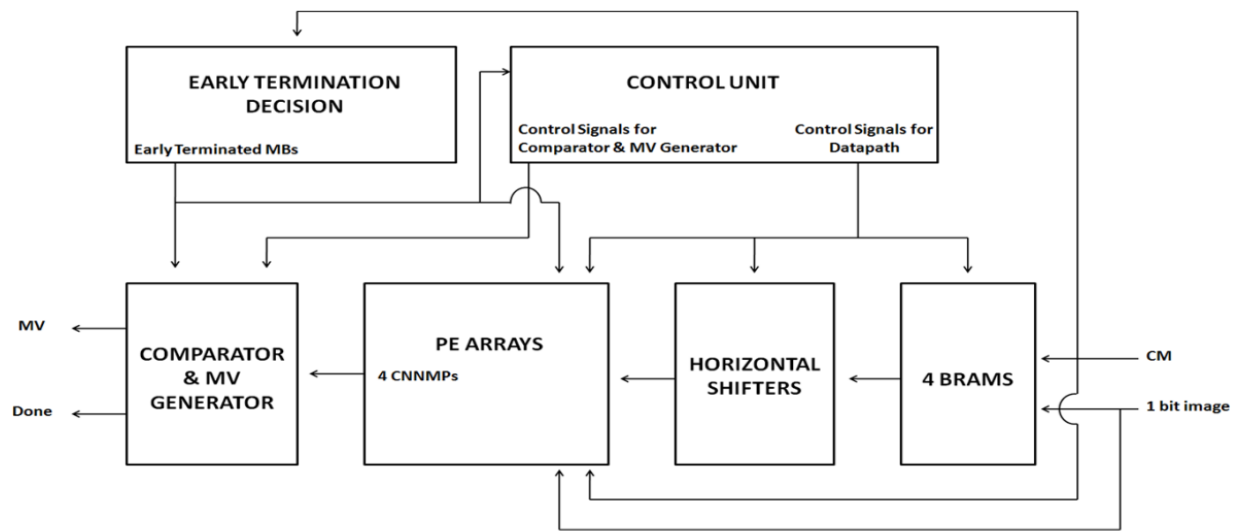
EARLY TERMINATION DECISION

Early Terminated MBs

CONTROL UNIT

Control Signals for Comparator & MV Generator

Control Signals for Datapath

MV

Done

COMPARATOR & MV GENERATOR

PE ARRAYS

4 CNNMPs

HORIZONTAL SHIFTERS

4 BRAMS

CM

1 bit image